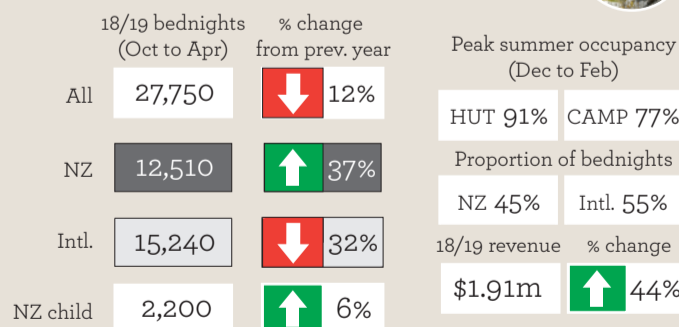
|  | 18/19 bednights (Oct to Apr) | % change from prev. year |
|---|---|---|
| All | 27,750 | 12% |
| NZ | 12,510 | 37% |
| Intl. | 15,240 | 32% |
| NZ child | 2,200 | 6% |

Peak summer occupancy (Dec to Feb)

HUT 91% CAMP 77%

Proportion of bednights

NZ 45% Intl. 55%

18/19 revenue % change

$1.91m 44%